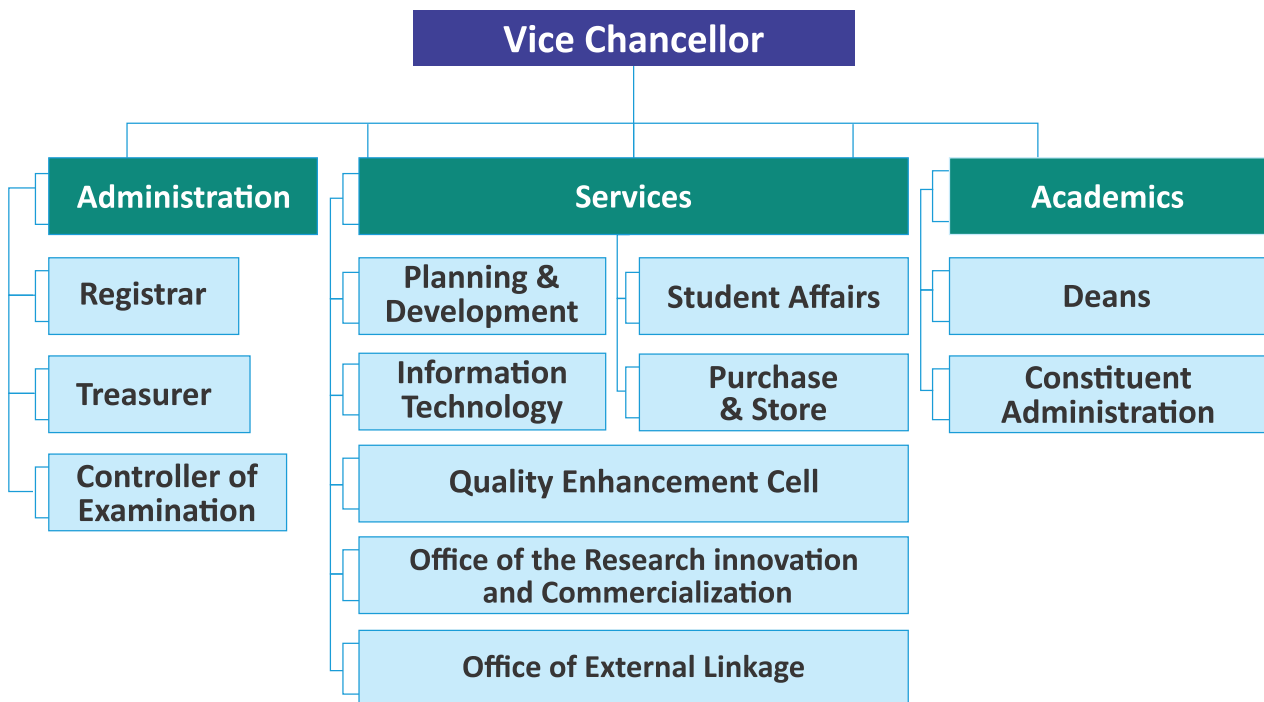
Vice Chancellor

Administration

Registrar

Treasurer

Controller of Examination

Services

Planning & Development

Student Affairs

Information Technology

Purchase & Store

Quality Enhancement Cell

Office of the Research innovation and Commercialization

Office of External Linkage

Academics

Deans

Constituent Administration